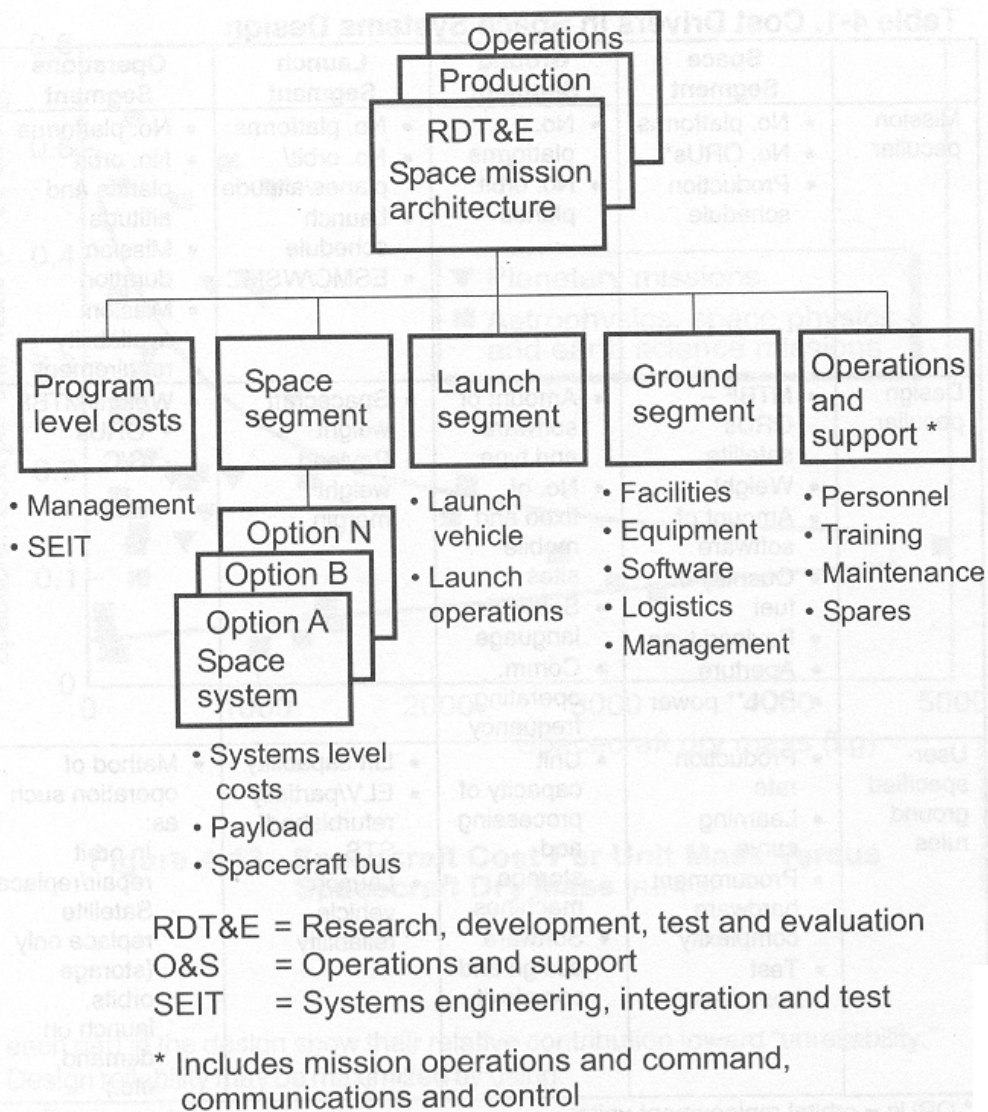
Operations
Production
RDT&E
Space mission architecture

Program level costs
• Management
• SEIT

Space segment

Option N
Option B
Option A
Space system
• Systems level costs
• Payload
• Spacecraft bus

Launch segment
• Launch vehicle
• Launch operations

Ground segment
• Facilities
• Equipment
• Software
• Logistics
• Management

Operations and support *
• Personnel
• Training
• Maintenance
• Spares

RDT&E = Research, development, test and evaluation
O&S = Operations and support
SEIT = Systems engineering, integration and test

* Includes mission operations and command, communications and control